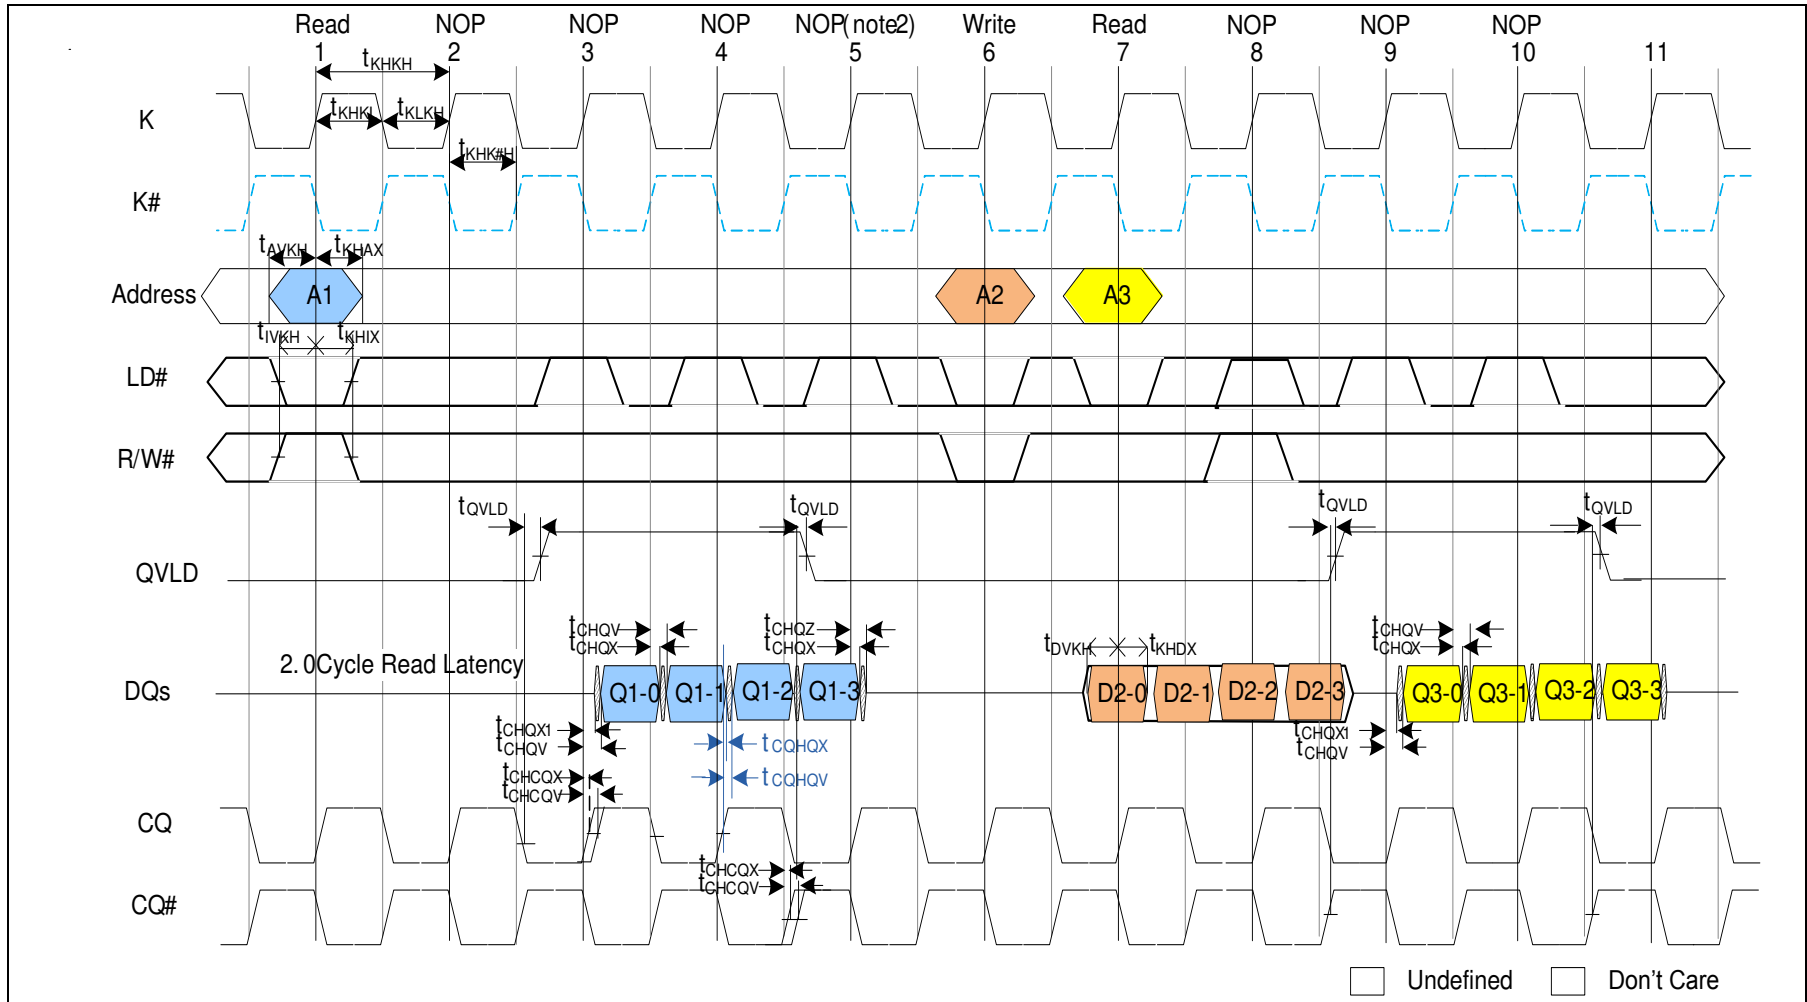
Read NOP NOP NOP NOP(note2) Write Read NOP NOP NOP
1 2 3 4 5 6 7 8 9 10 11

$t_{KHKH}$

K

$t_{KHKL}$ $t_{KLKH}$

$t_{KHK\#H}$

K#

$t_{AVKH}$ $t_{KHAX}$

Address

A1

A2

A3

$t_{IVKH}$ $t_{KHIX}$

LD#

R/W#

$t_{QVLD}$ $t_{QVLD}$ $t_{QVLD}$ $t_{QVLD}$

QVLD

$t_{CHQV}$
$t_{CHQX}$

$t_{CHQZ}$
$t_{CHQX}$

$t_{CHQV}$
$t_{CHQX}$

2. 0Cycle Read Latency

$t_{DVKH}$ $t_{KHDX}$

DQs

Q1-0 Q1-1 Q1-2 Q1-3

D2-0 D2-1 D2-2 D2-3

Q3-0 Q3-1 Q3-2 Q3-3

$t_{CHQX1}$
$t_{CHQV}$

$t_{CQHQX}$
$t_{CQHQV}$

$t_{CHQX1}$
$t_{CHQV}$

$t_{CHCQX}$
$t_{CHCQV}$

CQ

$t_{CHCQX}$
$t_{CHCQV}$

CQ#

Undefined Don't Care